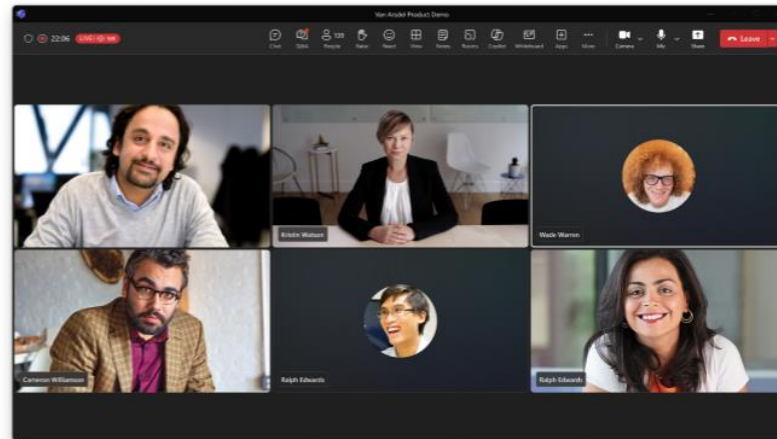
Van Arsdel Product Demo

22:06 LIVE 169

Chat Q&A 120 People Raise React View Notes Rooms Copilot Whiteboard Apps More Camera Mic Share Leave

Kristin Watson

Wade Warren

Cameron Williamson

Ralph Edwards

Ralph Edwards